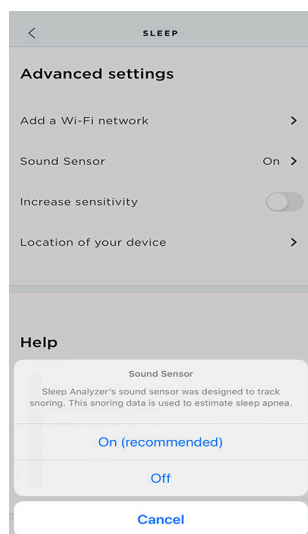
SLEEP

Advanced settings

Add a Wi-Fi network

Sound Sensor On

Increase sensitivity

Location of your device

Help

Sound Sensor

Sleep Analyzer's sound sensor was designed to track snoring. This snoring data is used to estimate sleep apnea.

On (recommended)

Off

Cancel